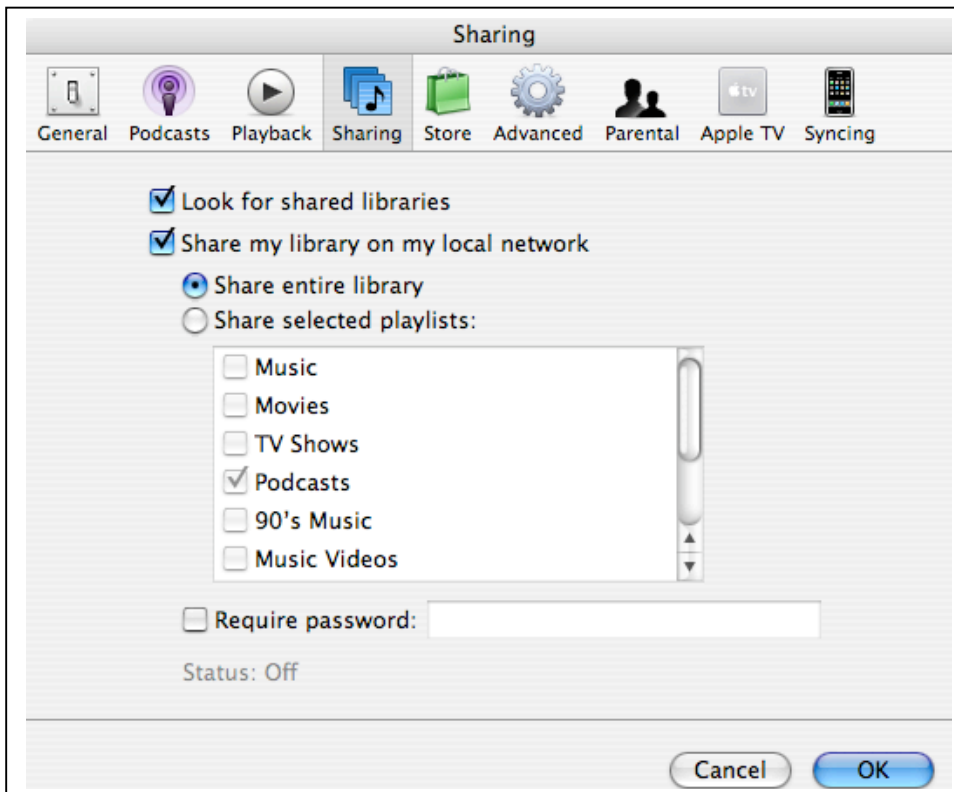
Sharing

General Podcasts Playback Sharing Store Advanced Parental Apple TV Syncing

tv

Look for shared libraries
Share my library on my local network
Share entire library
Share selected playlists:

Music
Movies
TV Shows
Podcasts
90's Music
Music Videos

Require password:

Status: Off

Cancel OK